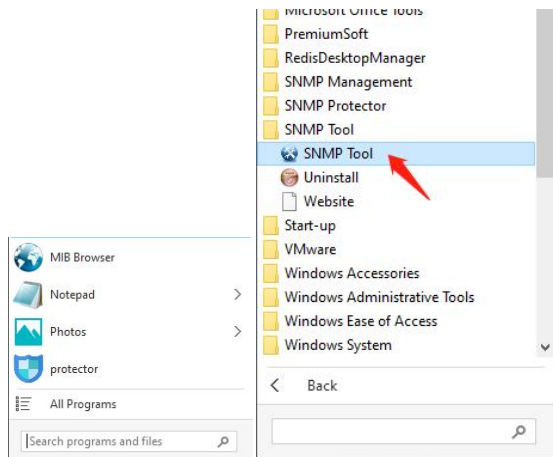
MIB Browser
Notepad
Photos
protector
All Programs
Search programs and files

Microsoft Office Tools
PremiumSoft
RedisDesktopManager
SNMP Management
SNMP Protector
SNMP Tool
SNMP Tool
Uninstall
Website
Start-up
VMware
Windows Accessories
Windows Administrative Tools
Windows Ease of Access
Windows System
Back